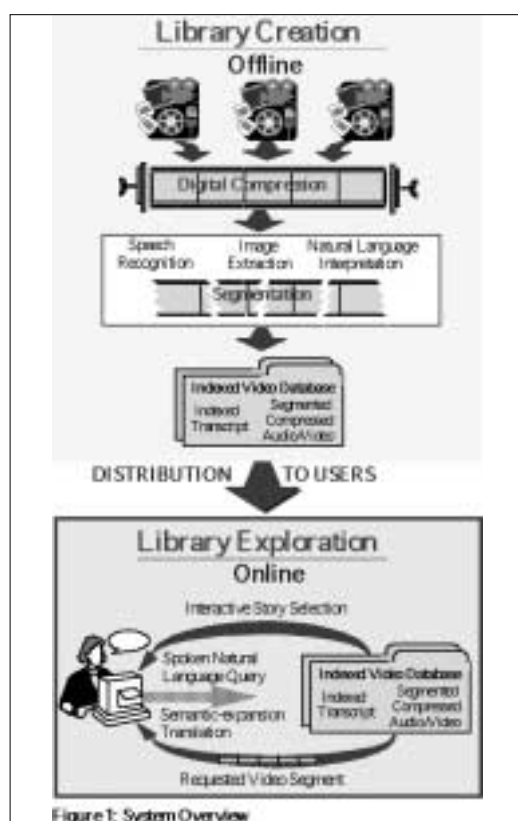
Library Creation

Offline

Digital Compression

Speech Recognition

Image Extraction

Natural Language Interpretation

Segmentation

Indexed Video Database

Indexed Transcript

Segmented Compressed Audio/Video

DISTRIBUTION TO USERS

Library Exploration

Online

Interactive Story Selection

Spoken Natural Language Query

Semantic-expansion Translation

Indexed Video Database

Indexed Transcript

Segmented Compressed Audio/Video

Requested Video Segment

Figure 1: System Overview